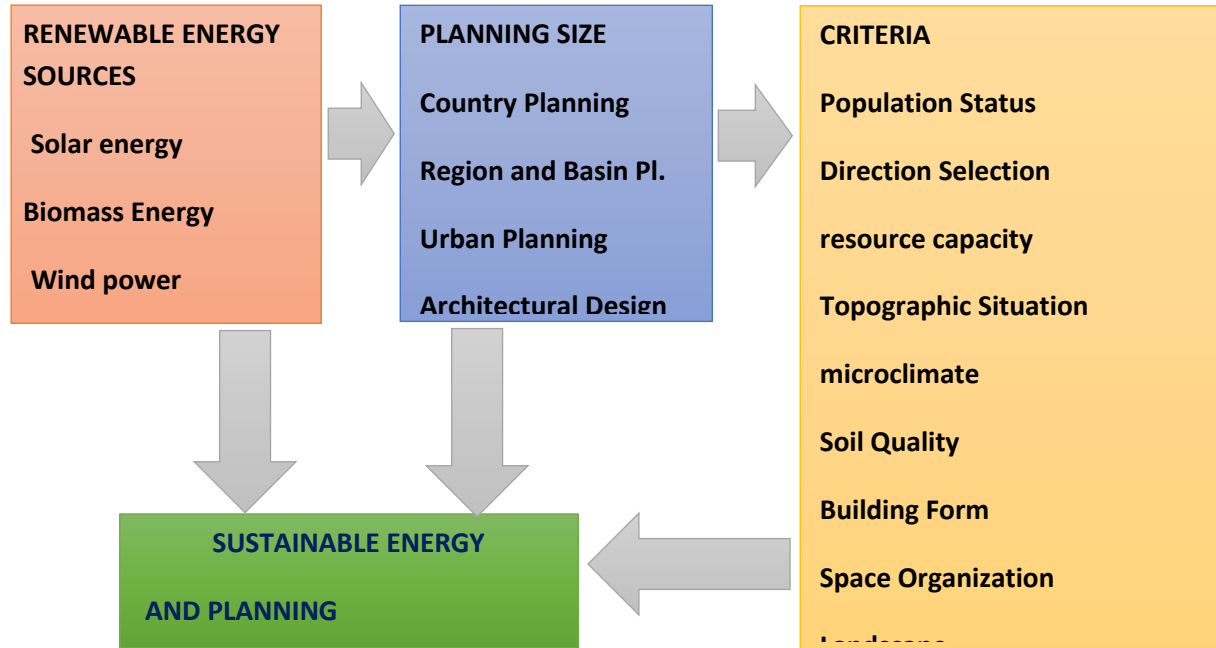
RENEWABLE ENERGY SOURCES

Solar energy

Biomass Energy

Wind power

PLANNING SIZE

Country Planning

Region and Basin Pl.

Urban Planning

Architectural Design

CRITERIA

Population Status

Direction Selection

resource capacity

Topographic Situation

microclimate

Soil Quality

Building Form

Space Organization

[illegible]

SUSTAINABLE ENERGY

AND PLANNING